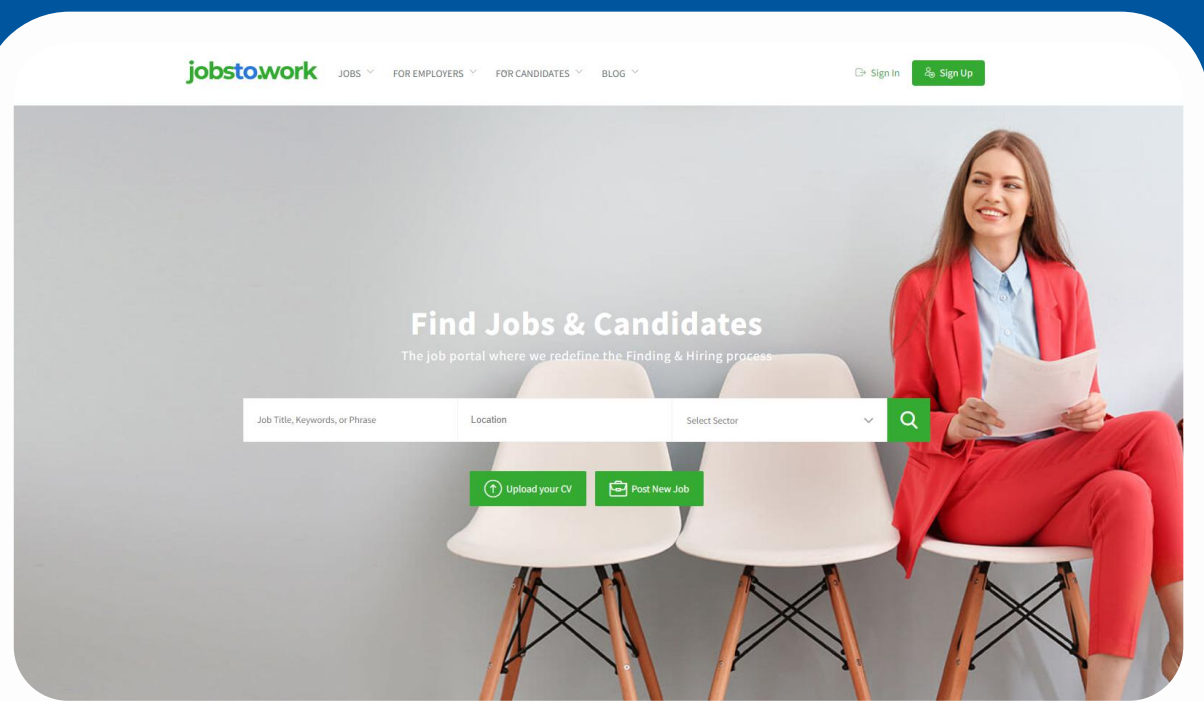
jobsto.work JOBS FOR EMPLOYERS FOR CANDIDATES BLOG

Sign In Sign Up

Find Jobs & Candidates

The job portal where we redefine the Finding & Hiring process

Job Title, Keywords, or Phrase

Location

Select Sector

Upload your CV

Post New Job